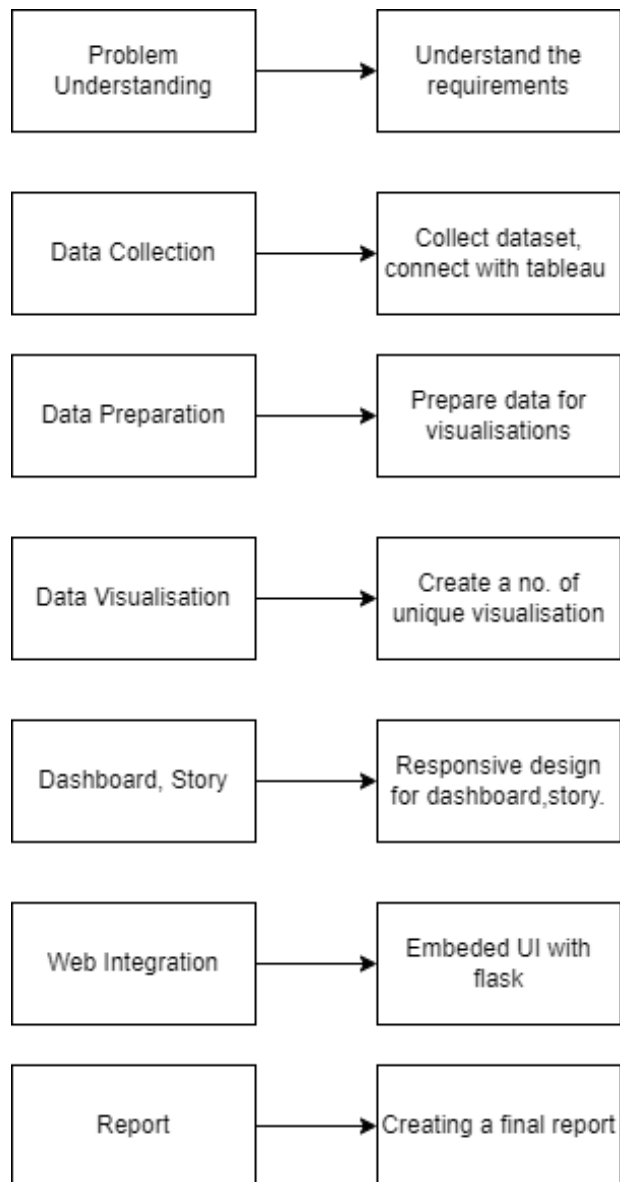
Problem Understanding

Understand the requirements

Data Collection

Collect dataset, connect with tableau

Data Preparation

Prepare data for visualisations

Data Visualisation

Create a no. of unique visualisation

Dashboard, Story

Responsive design for dashboard,story.

Web Integration

Embeded UI with flask

Report

Creating a final report